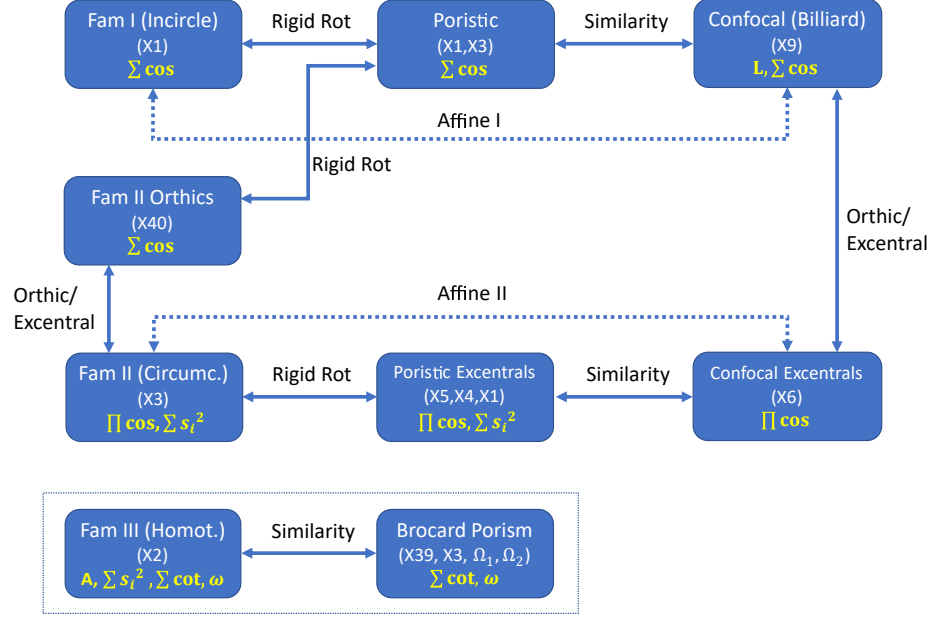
Fam I (Incircle)
(X1)
$\sum \cos$

Rigid Rot

Poristic
(X1,X3)
$\sum \cos$

Similarity

Confocal (Billiard)
(X9)
$L, \sum \cos$

Affine I

Rigid Rot

Fam II Orthics
(X40)
$\sum \cos$

Orthic/
Excentral

Orthic/
Excentral

Affine II

Fam II (Circumc.)
(X3)
$\prod \cos, \sum {s_i}^2$

Rigid Rot

Poristic Excentrals
(X5,X4,X1)
$\prod \cos, \sum {s_i}^2$

Similarity

Confocal Excentrals
(X6)
$\prod \cos$

Fam III (Homot.)
(X2)
$A, \sum {s_i}^2, \sum \cot, \omega$

Similarity

Brocard Porism
(X39, X3, $\Omega_1, \Omega_2$)
$\sum \cot, \omega$